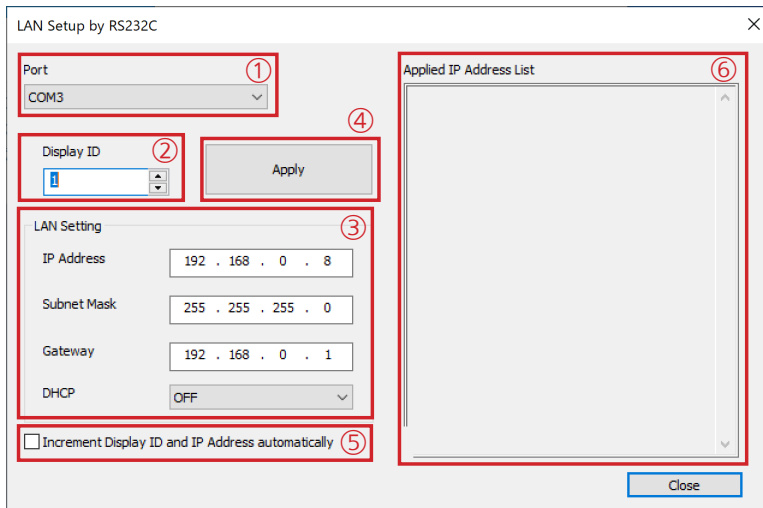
LAN Setup by RS232C

Port ①
COM3

Display ID ②
1

④
Apply

LAN Setting ③
IP Address 192 . 168 . 0 . 8
Subnet Mask 255 . 255 . 255 . 0
Gateway 192 . 168 . 0 . 1
DHCP OFF

Increment Display ID and IP Address automatically ⑤

Applied IP Address List ⑥

Close